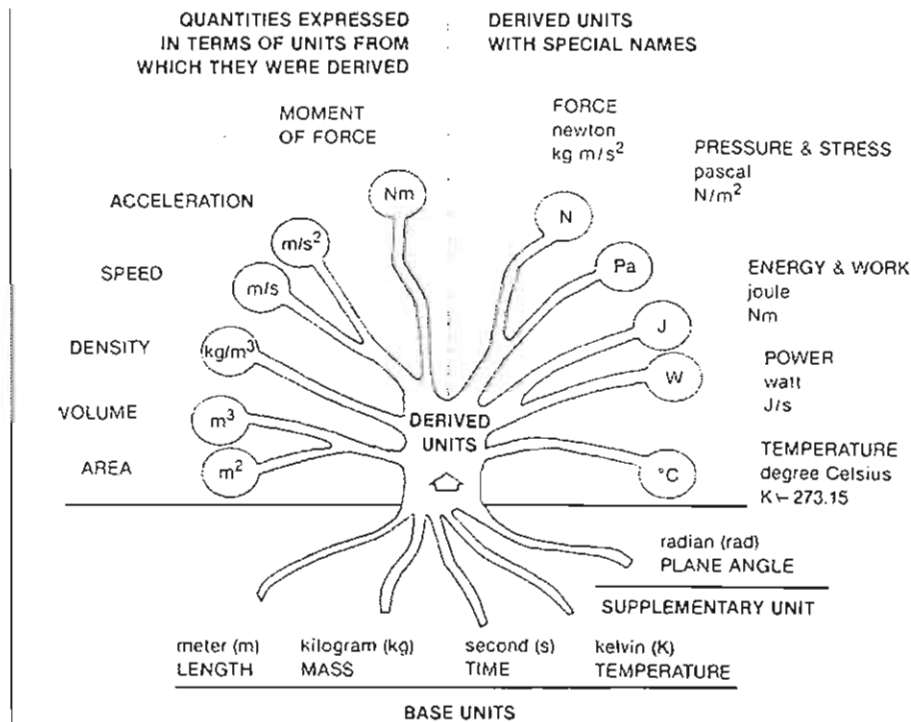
QUANTITIES EXPRESSED IN TERMS OF UNITS FROM WHICH THEY WERE DERIVED

DERIVED UNITS WITH SPECIAL NAMES

MOMENT OF FORCE

FORCE
newton
kg m/s$^2$

PRESSURE & STRESS
pascal
N/m$^2$

ACCELERATION

Nm

N

m/s$^2$

SPEED

m/s

Pa

ENERGY & WORK
joule
Nm

J

DENSITY

kg/m$^3$

POWER
watt
J/s

W

VOLUME

m$^3$

DERIVED UNITS

TEMPERATURE
degree Celsius
K − 273.15

AREA

m$^2$

°C

radian (rad)
PLANE ANGLE

SUPPLEMENTARY UNIT

meter (m)
LENGTH

kilogram (kg)
MASS

second (s)
TIME

kelvin (K)
TEMPERATURE

BASE UNITS